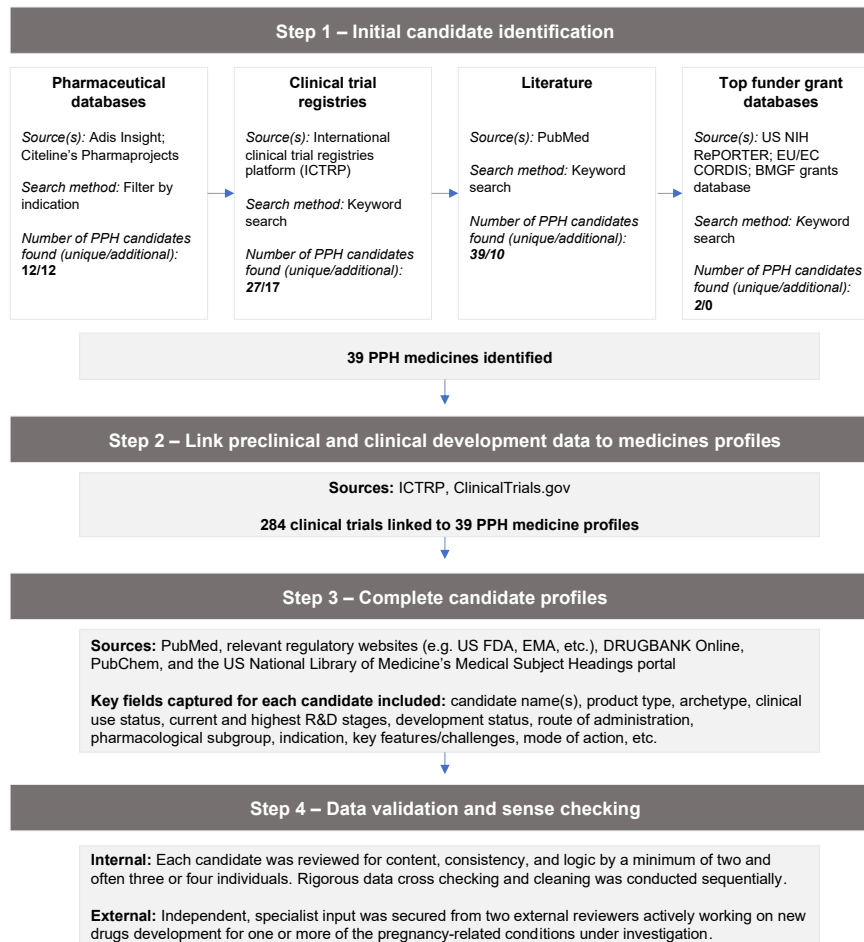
Step 1 – Initial candidate identification

Pharmaceutical databases

Source(s): Adis Insight; Citeline's Pharmaprojects

Search method: Filter by indication

Number of PPH candidates found (unique/additional): 12/12

Clinical trial registries

Source(s): International clinical trial registries platform (ICTRP)

Search method: Keyword search

Number of PPH candidates found (unique/additional): 27/17

Literature

Source(s): PubMed

Search method: Keyword search

Number of PPH candidates found (unique/additional): 39/10

Top funder grant databases

Source(s): US NIH RePORTER; EU/EC CORDIS; BMGF grants database

Search method: Keyword search

Number of PPH candidates found (unique/additional): 2/0

39 PPH medicines identified

Step 2 – Link preclinical and clinical development data to medicines profiles

Sources: ICTRP, ClinicalTrials.gov

284 clinical trials linked to 39 PPH medicine profiles

Step 3 – Complete candidate profiles

Sources: PubMed, relevant regulatory websites (e.g. US FDA, EMA, etc.), DRUGBANK Online, PubChem, and the US National Library of Medicine's Medical Subject Headings portal

Key fields captured for each candidate included: candidate name(s), product type, archetype, clinical use status, current and highest R&D stages, development status, route of administration, pharmacological subgroup, indication, key features/challenges, mode of action, etc.

Step 4 – Data validation and sense checking

Internal: Each candidate was reviewed for content, consistency, and logic by a minimum of two and often three or four individuals. Rigorous data cross checking and cleaning was conducted sequentially.

External: Independent, specialist input was secured from two external reviewers actively working on new drugs development for one or more of the pregnancy-related conditions under investigation.